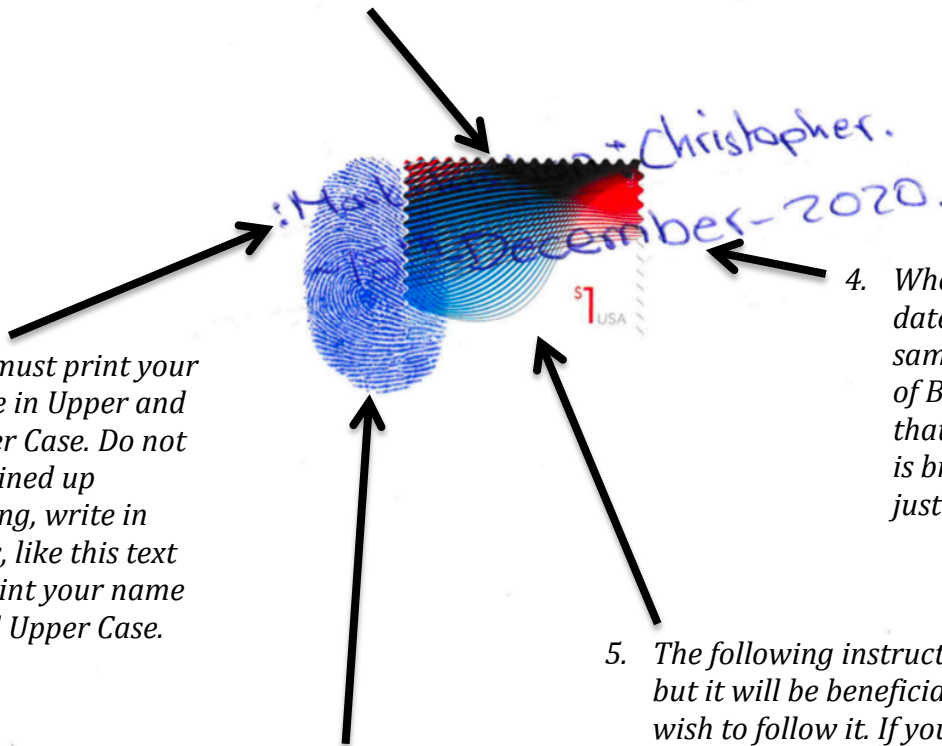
:Mat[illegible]-Christopher.
-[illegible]-December-2020.

$^{\$}1$ USA

must print your
e in Upper and
er Case. Do not
ined up
ng, write in
, like this text
int your name
Upper Case.

4. Whe
date
sam
of B
that
is br
just

5. The following instruct
but it will be beneficia
wish to follow it. If you